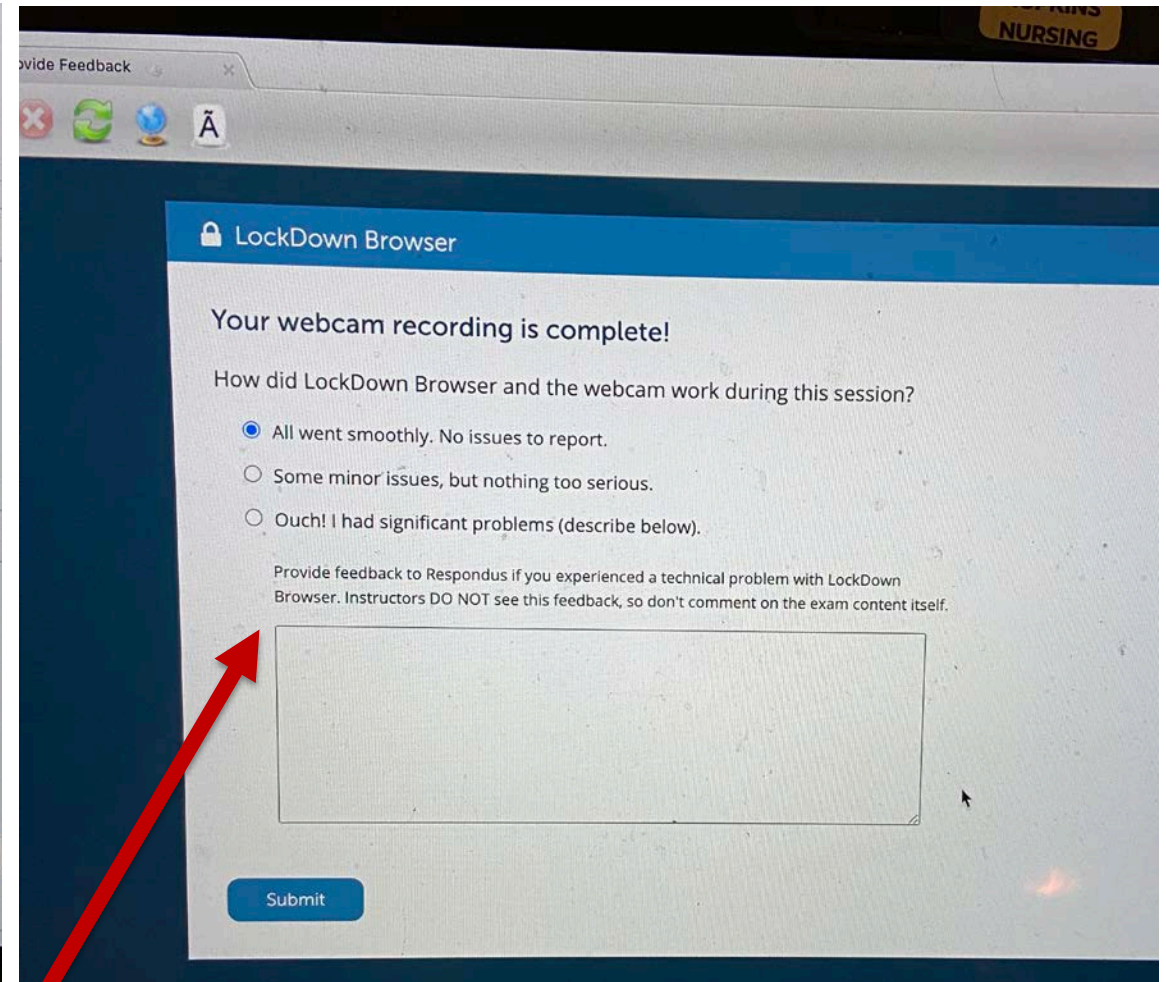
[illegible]
NURSING

ovide Feedback

Ã

LockDown Browser

Your webcam recording is complete!

How did LockDown Browser and the webcam work during this session?

All went smoothly. No issues to report.

Some minor issues, but nothing too serious.

Ouch! I had significant problems (describe below).

Provide feedback to Respondus if you experienced a technical problem with LockDown Browser. Instructors DO NOT see this feedback, so don't comment on the exam content itself.

Submit